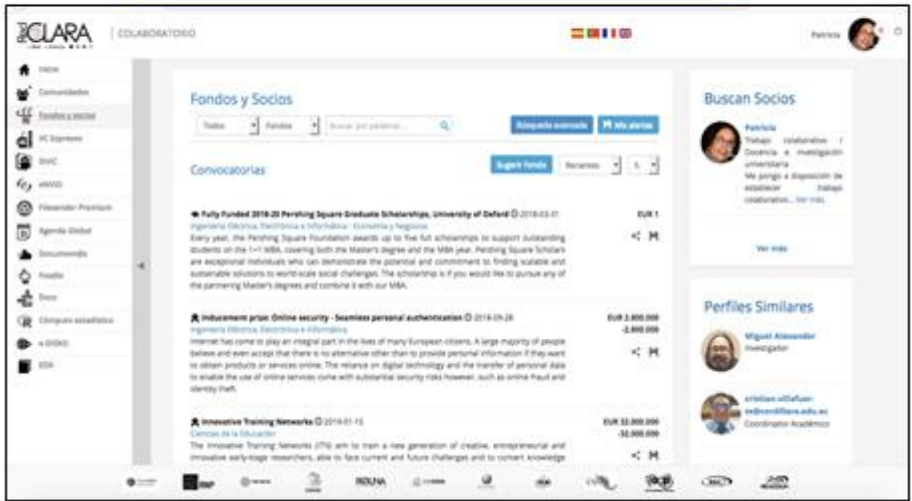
CLARA | COLABORATORIO

Patricia

Inicio
Comunidades
Fondos y socios
RC Expresso
SIVIC
eNOSS
Filesender Premium
Agenda Global
Documentos
Foodle
Docs
Glimpses estadístico
e-DOXO
EDA

Fondos y Socios

Todos | Fondos | Buscar por palabra...

Búsqueda avanzada | Mis alertas

Convocatorias

Sugerir fondo | Recientes | 5

Fully Funded 2019-20 Pershing Square Graduate Scholarships, University of Oxford 2018-03-01
Ingeniería Eléctrica, Electrónica e Informática · Economía y Negocios
Every year, the Pershing Square Foundation awards up to five full scholarships to support outstanding students on the 1+1 MBA, covering both the Master's degree and the MBA year. Pershing Square Scholars are exceptional individuals who can demonstrate the potential and commitment to finding scalable and sustainable solutions to world-scale social challenges. The scholarship is if you would like to pursue any of the partnering Master's degrees and combine it with our MBA.
EUR 1

Inducement prize: Online security - Seamless personal authentication 2018-09-28
Ingeniería Eléctrica, Electrónica e Informática
Internet has come to play an integral part in the lives of many European citizens. A large majority of people believe and even accept that there is no alternative other than to provide personal information if they want to obtain products or services online. The reliance on digital technology and the transfer of personal data to enable the use of online services come with substantial security risks however, such as online fraud and identity theft.
EUR 2.000.000 - 2.000.000

Innovative Training Networks 2019-01-15
Ciencias de la Educación
The Innovative Training Networks (ITN) aim to train a new generation of creative, entrepreneurial and innovative early-stage researchers, able to face current and future challenges and to convert knowledge
EUR 32.000.000 - 32.000.000

Buscan Socios

Patricia
Trabajo colaborativo | Docencia e investigación universitaria
Me pongo a disposición de establecer trabajo colaborativo... Ver más

Ver más

Perfiles Similares

Miguel Alexander
Investigador

cristian.villafuerte@cordillera.edu.ec
Coordinador Académico

REDUNA